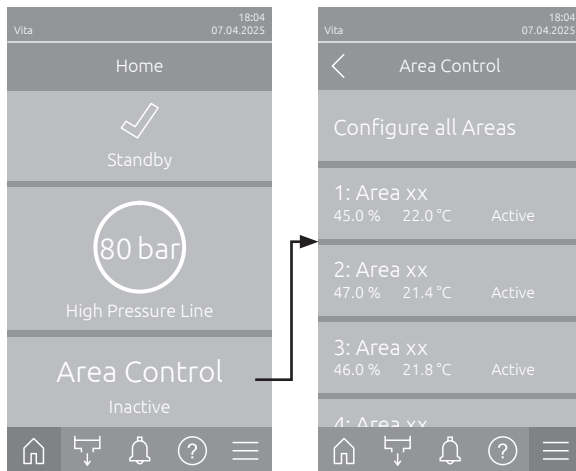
Vita
18:04
07.04.2025

Home

Standby

80 bar

High Pressure Line

Area Control

Inactive

Vita
18:04
07.04.2025

Area Control

Configure all Areas

1: Area xx
45.0 % 22.0 °C Active

2: Area xx
47.0 % 21.4 °C Active

3: Area xx
46.0 % 21.8 °C Active

4: Area xx